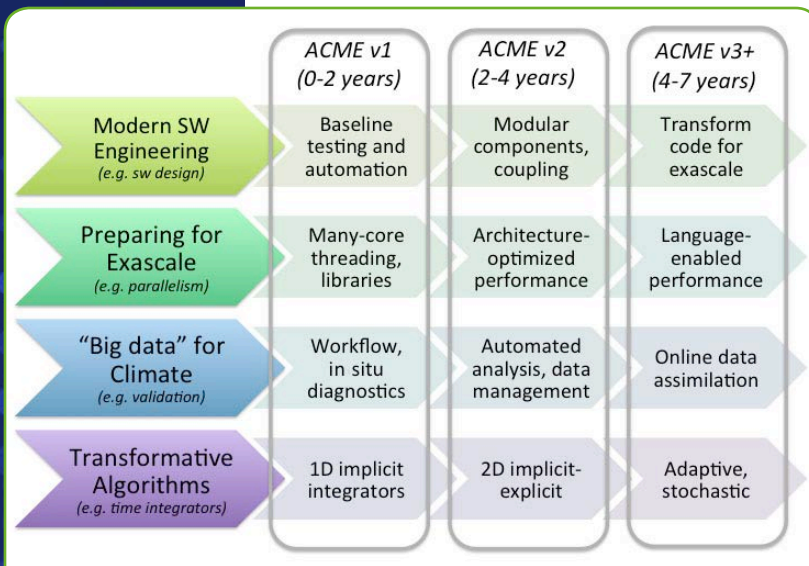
| | ACME v1 (0-2 years) | ACME v2 (2-4 years) | ACME v3+ (4-7 years) |
|---|---|---|---|
| Modern SW Engineering (e.g. sw design) | Baseline testing and automation | Modular components, coupling | Transform code for exascale |
| Preparing for Exascale (e.g. parallelism) | Many-core threading, libraries | Architecture-optimized performance | Language-enabled performance |
| “Big data” for Climate (e.g. validation) | Workflow, in situ diagnostics | Automated analysis, data management | Online data assimilation |
| Transformative Algorithms (e.g. time integrators) | 1D implicit integrators | 2D implicit-explicit | Adaptive, stochastic |